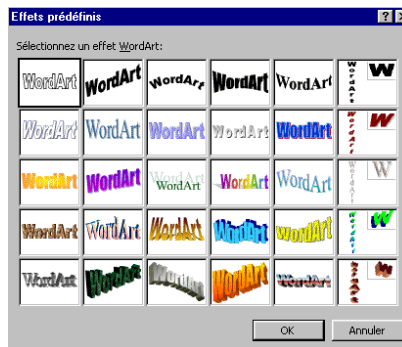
Effets prédéfinis

Sélectionnez un effet WordArt:

| WordArt | WordArt | WordArt | WordArt | WordArt | WordArt W |
|---|---|---|---|---|---|
| WordArt | WordArt | WordArt | WordArt | WordArt | WordArt W |
| WordArt | WordArt | WordArt | WordArt | WordArt | WordArt W |
| WordArt | WordArt | WordArt | WordArt | WordArt | WordArt W |
| WordArt | WordArt | WordArt | WordArt | WordArt | WordArt W |

OK

Annuler